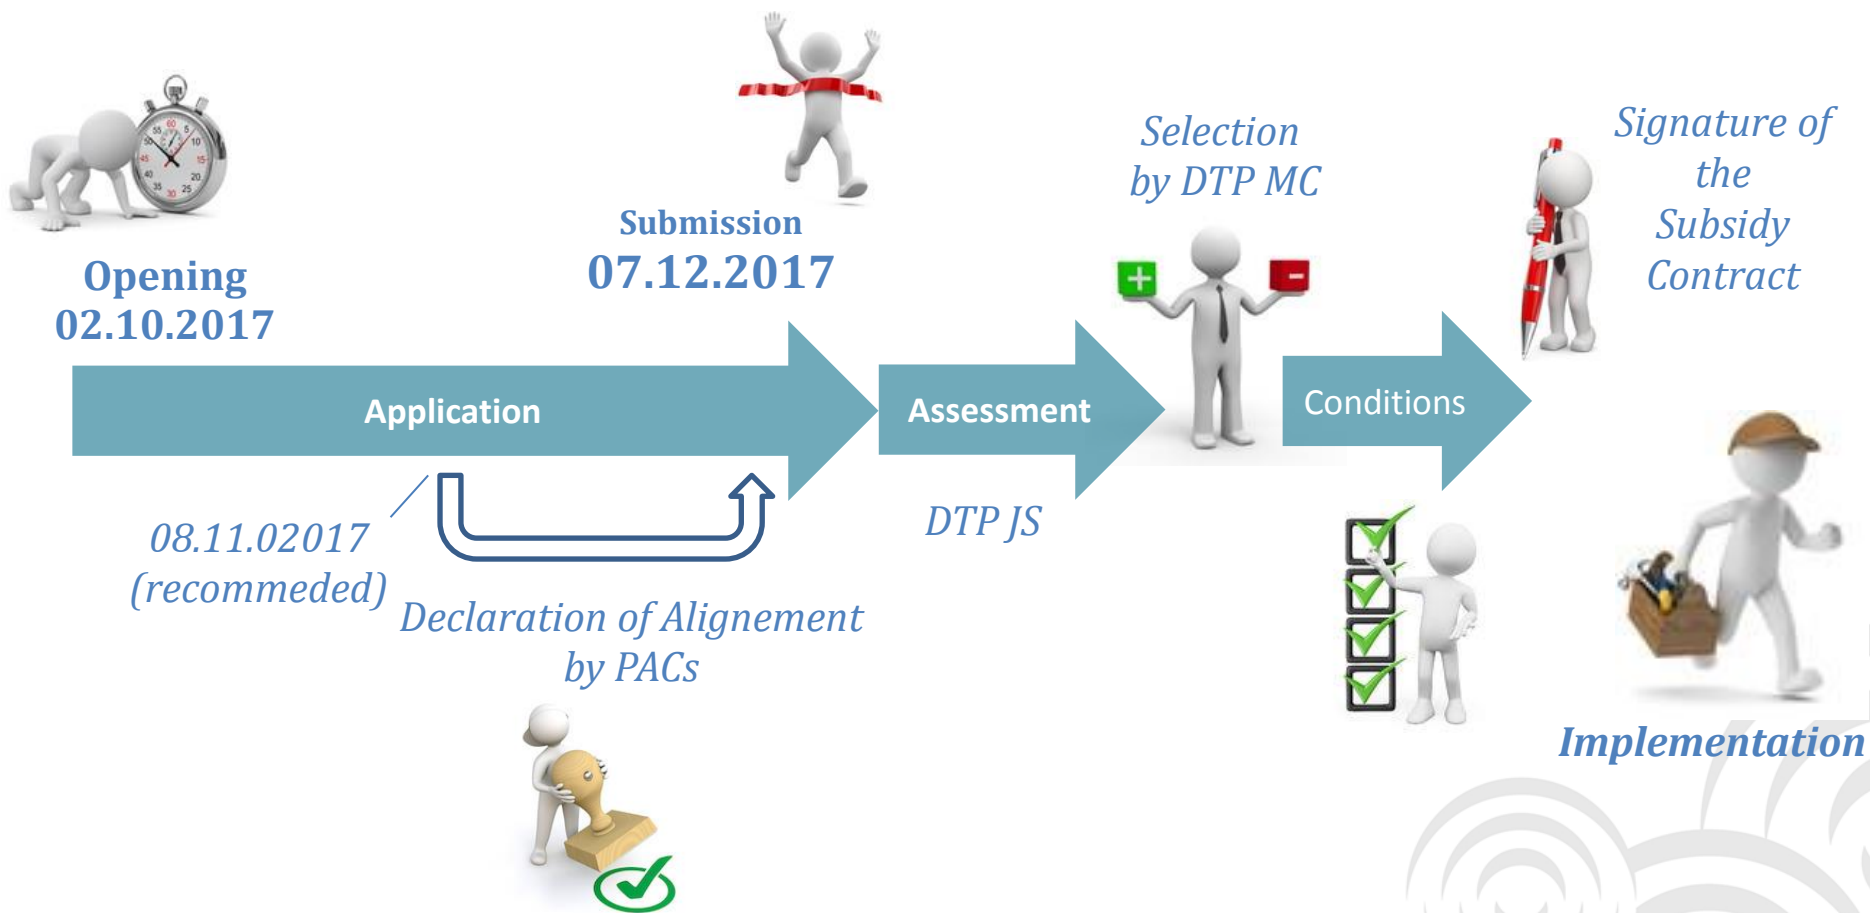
Opening
02.10.2017

Submission
07.12.2017

Selection by DTP MC

Signature of the Subsidy Contract

Application

Assessment

Conditions

08.11.02017 (recomeded)

Declaration of Alignement by PACs

DTP JS

Implementation